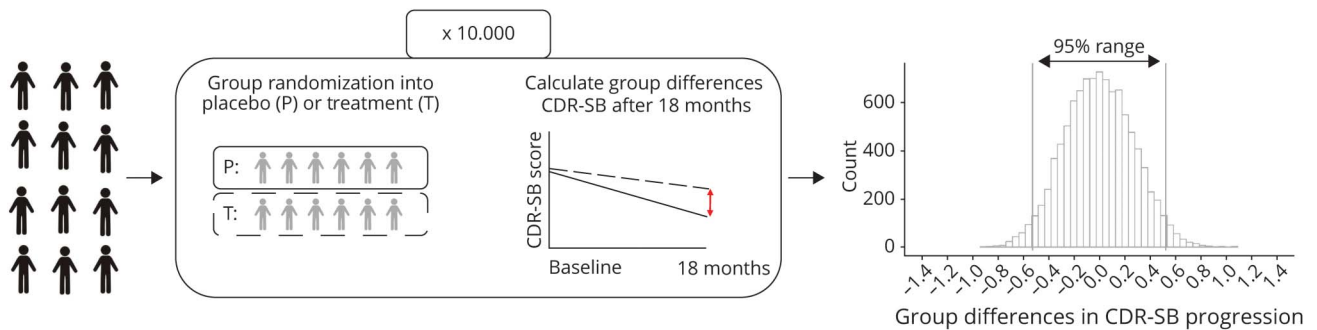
x 10.000

Group randomization into placebo (P) or treatment (T)

P:

T:

Calculate group differences CDR-SB after 18 months

CDR-SB score

Baseline

18 months

95% range

Count

600

400

200

0

-1.4 -1.2 -1.0 -0.8 -0.6 -0.4 -0.2 0.0 0.2 0.4 0.6 0.8 1.0 1.2 1.4

Group differences in CDR-SB progression